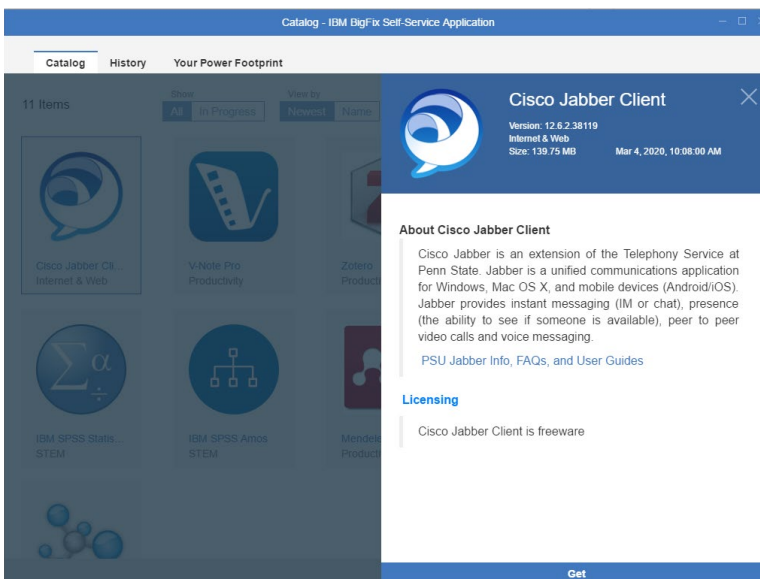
Catalog - IBM BigFix Self-Service Application

Catalog History Your Power Footprint

11 Items

Show
All In Progress

View by
Newest Name

Cisco Jabber Cli...
Internet & Web

V-Note Pro
Productivity

Zotero
Product

IBM SPSS Statis...
STEM

IBM SPSS Amos
STEM

Mendele
Product

Cisco Jabber Client

Version: 12.6.2.38119
Internet & Web
Size: 139.75 MB Mar 4, 2020, 10:08:00 AM

About Cisco Jabber Client

Cisco Jabber is an extension of the Telephony Service at Penn State. Jabber is a unified communications application for Windows, Mac OS X, and mobile devices (Android/iOS). Jabber provides instant messaging (IM or chat), presence (the ability to see if someone is available), peer to peer video calls and voice messaging.

PSU Jabber Info, FAQs, and User Guides

Licensing

Cisco Jabber Client is freeware

Get